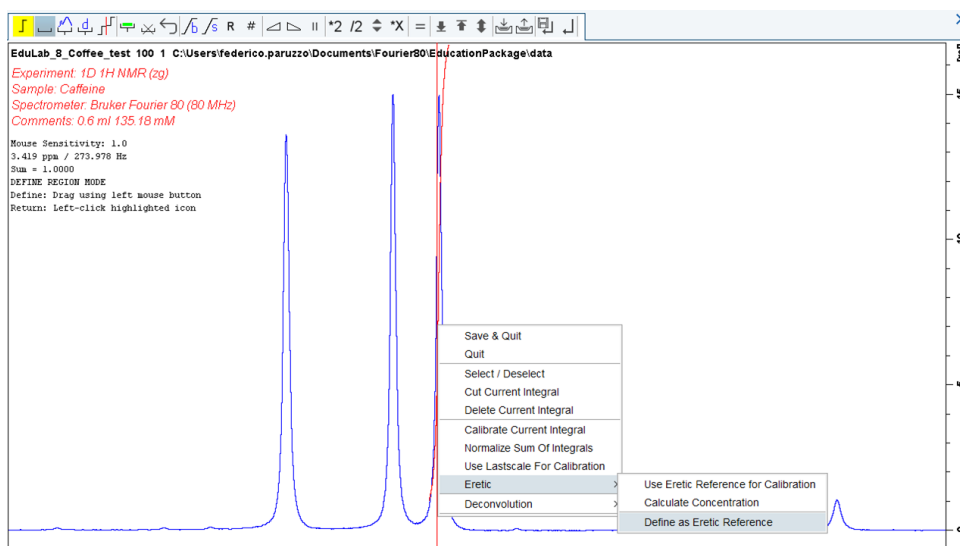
R # *2 /2 *X =

EduLab_8_Coffee_test 100 1 C:\Users\federico.paruzzo\Documents\Fourier80\EducationPackage\data

Experiment: 1D 1H NMR (zg)
Sample: Caffeine
Spectrometer: Bruker Fourier 80 (80 MHz)
Comments: 0.6 ml 135.18 mM

Mouse Sensitivity: 1.0
3.419 ppm / 273.978 Hz
Sum = 1.0000
DEFINE REGION MODE
Define: Drag using left mouse button
Return: Left-click highlighted icon

Save & Quit
Quit
Select / Deselect
Cut Current Integral
Delete Current Integral
Calibrate Current Integral
Normalize Sum Of Integrals
Use Lastscale For Calibration
Eretic
Deconvolution

Use Eretic Reference for Calibration
Calculate Concentration
Define as Eretic Reference